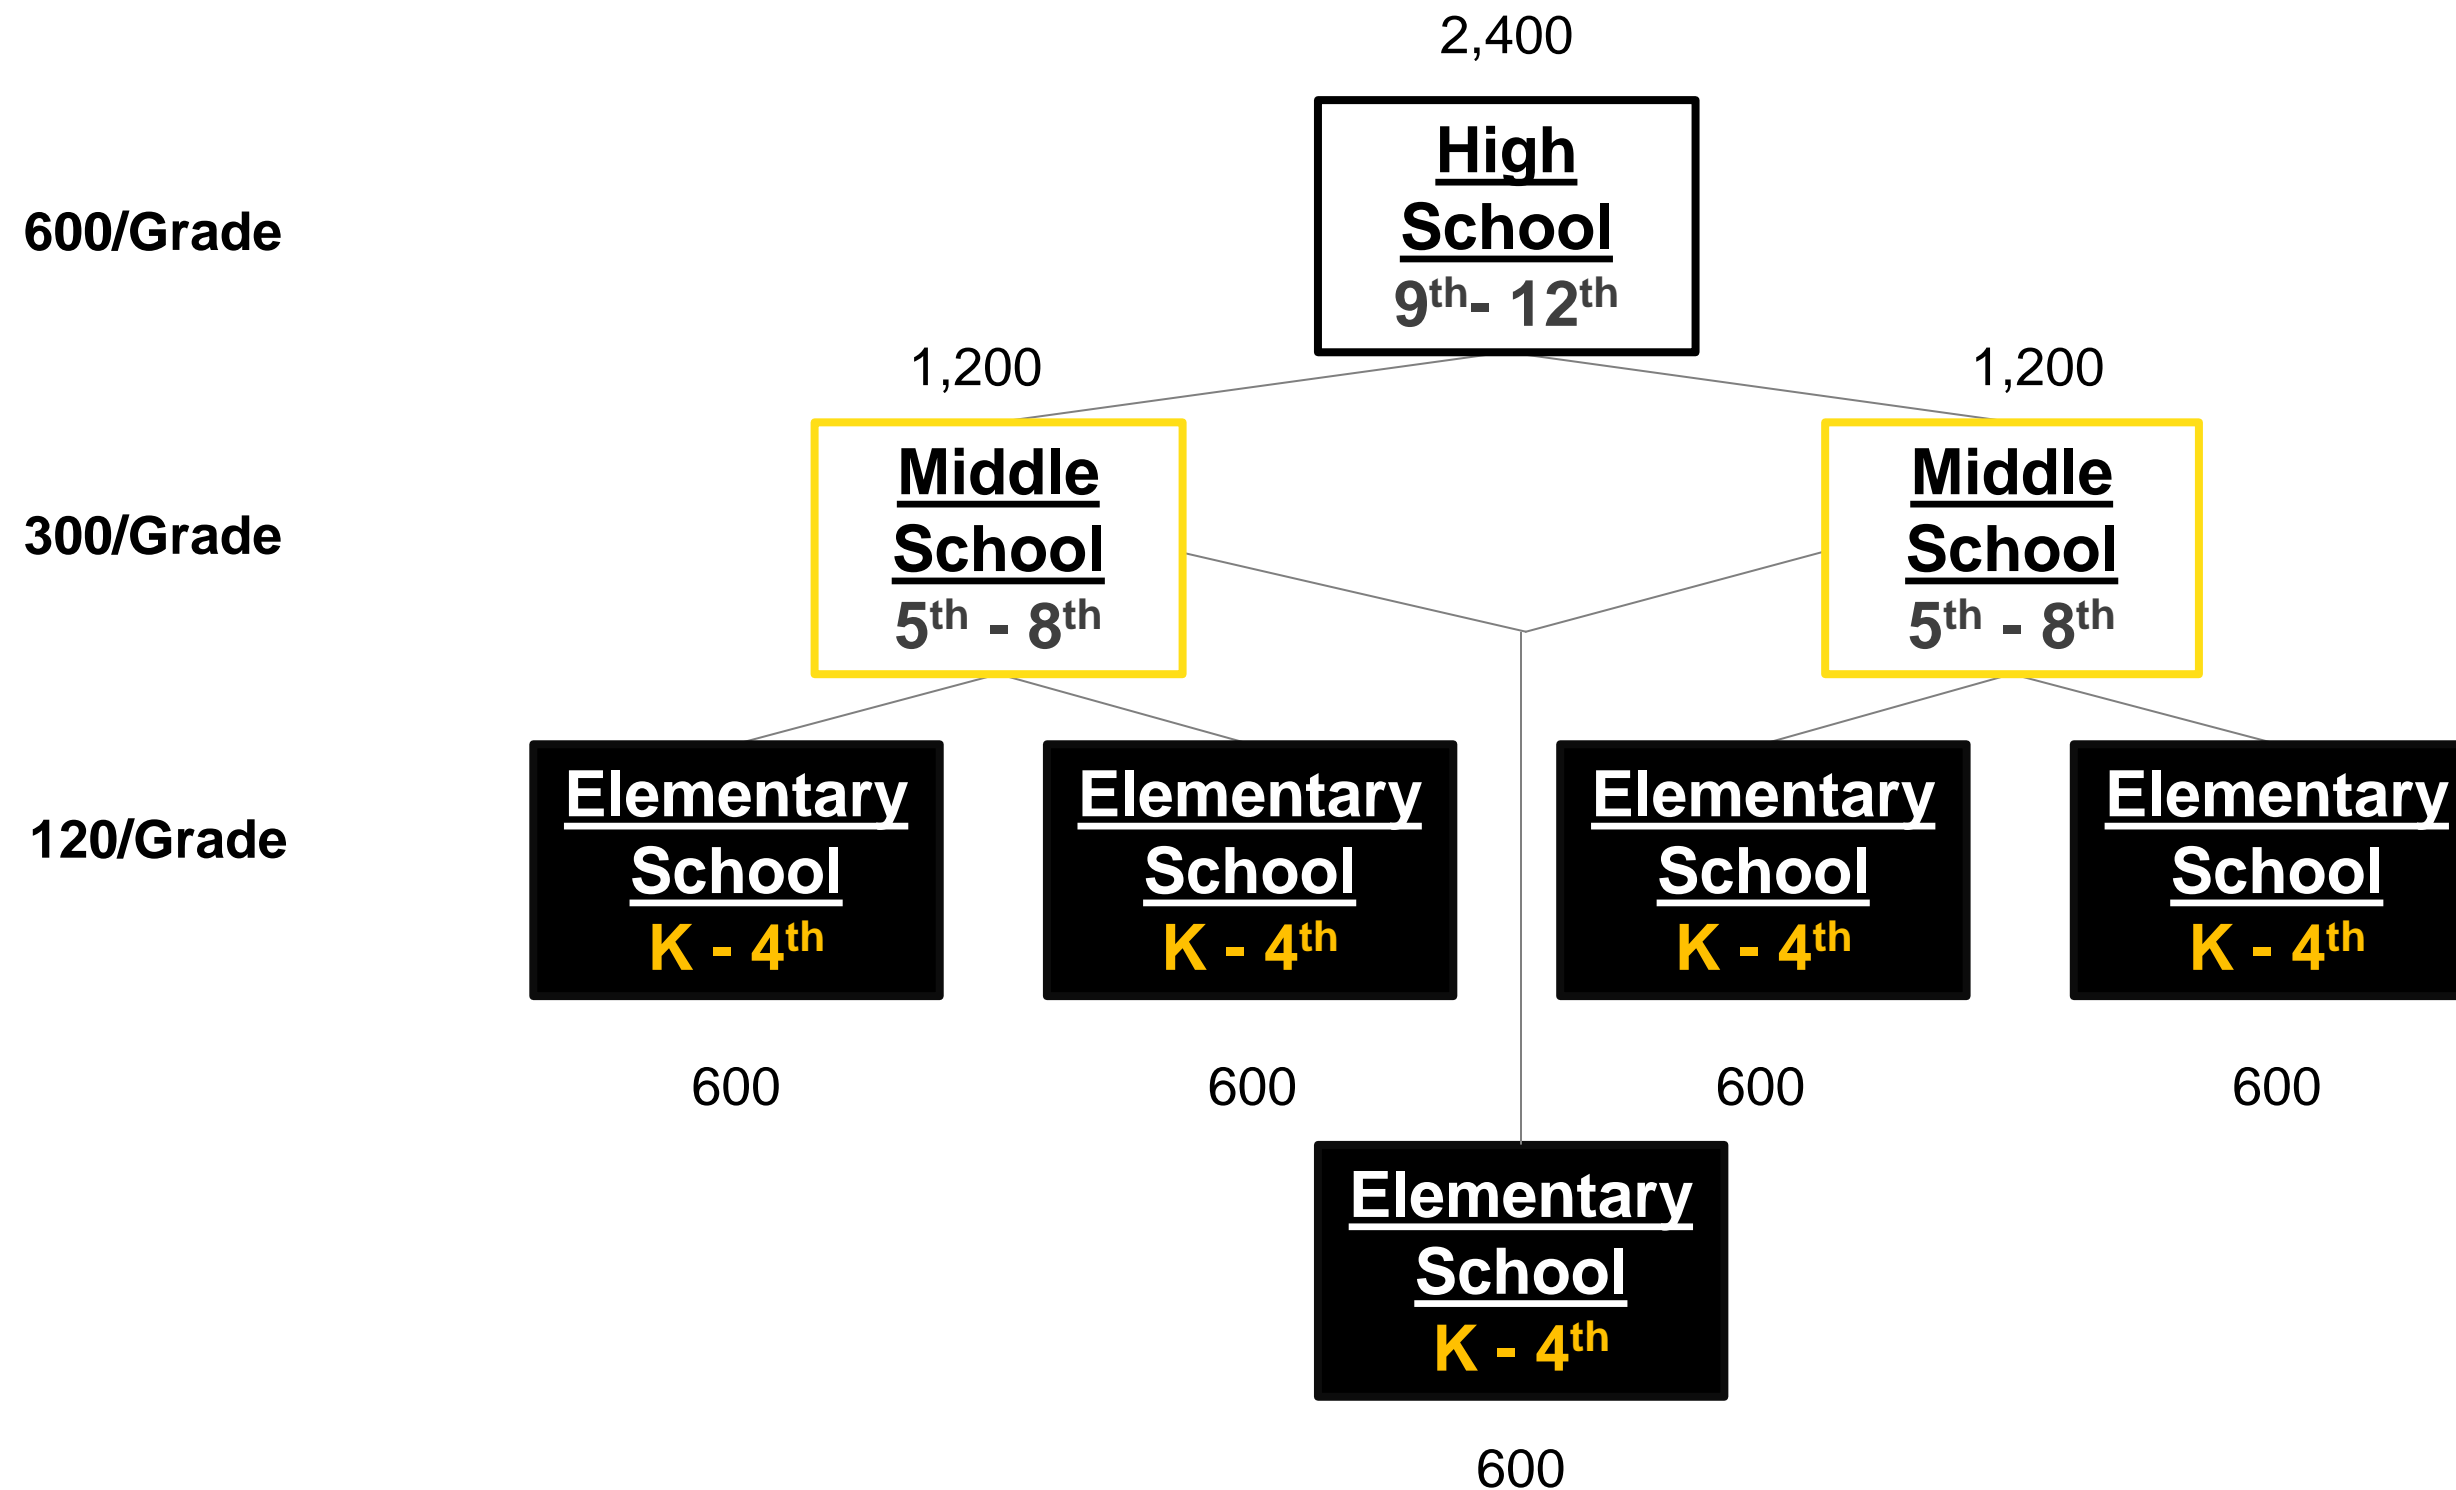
2,400

600/Grade

High School
9th- 12th

1,200

1,200

300/Grade

Middle School
5th - 8th

Middle School
5th - 8th

120/Grade

Elementary School
K - 4th

Elementary School
K - 4th

Elementary School
K - 4th

Elementary School
K - 4th

600

600

600

600

Elementary School
K - 4th

600